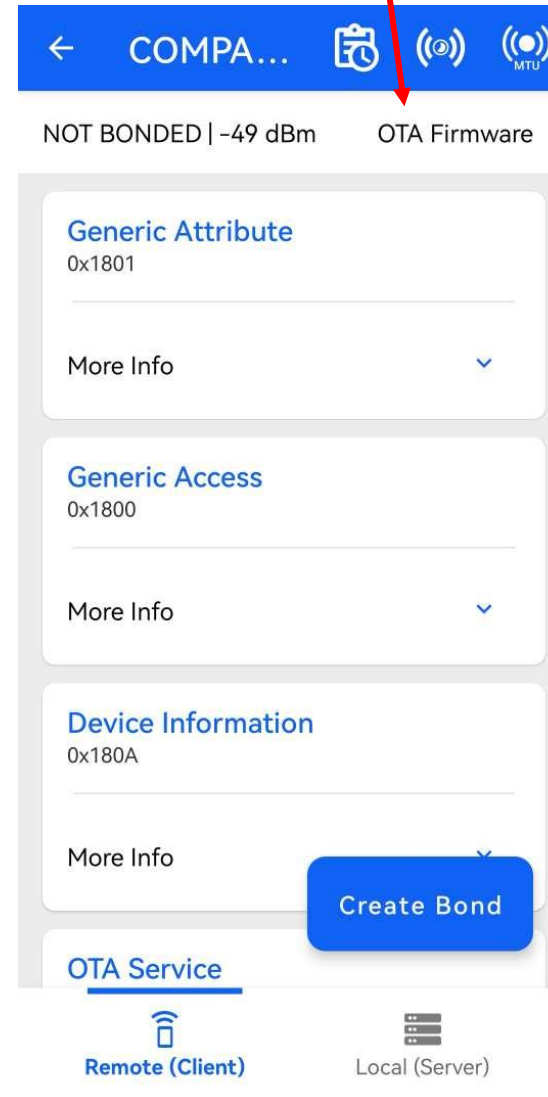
COMPA...

MTU

NOT BONDED | -49 dBm

OTA Firmware

Generic Attribute
0x1801

More Info

Generic Access
0x1800

More Info

Device Information
0x180A

More Info

Create Bond

OTA Service

Remote (Client)

Local (Server)